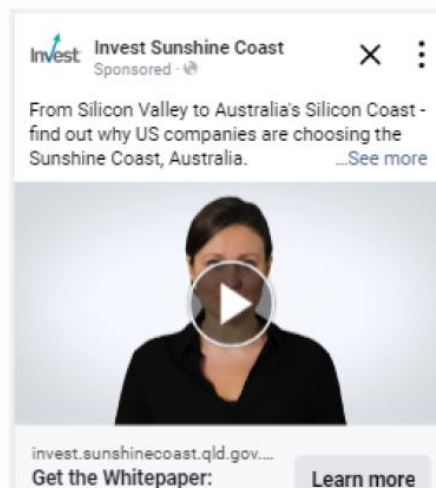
Invest Invest Sunshine Coast
Sponsored ·

X

From Silicon Valley to Australia's Silicon Coast - find out why US companies are choosing the Sunshine Coast, Australia. ...See more

invest.sunshinecoast.qld.gov....
Get the Whitepaper:

Learn more